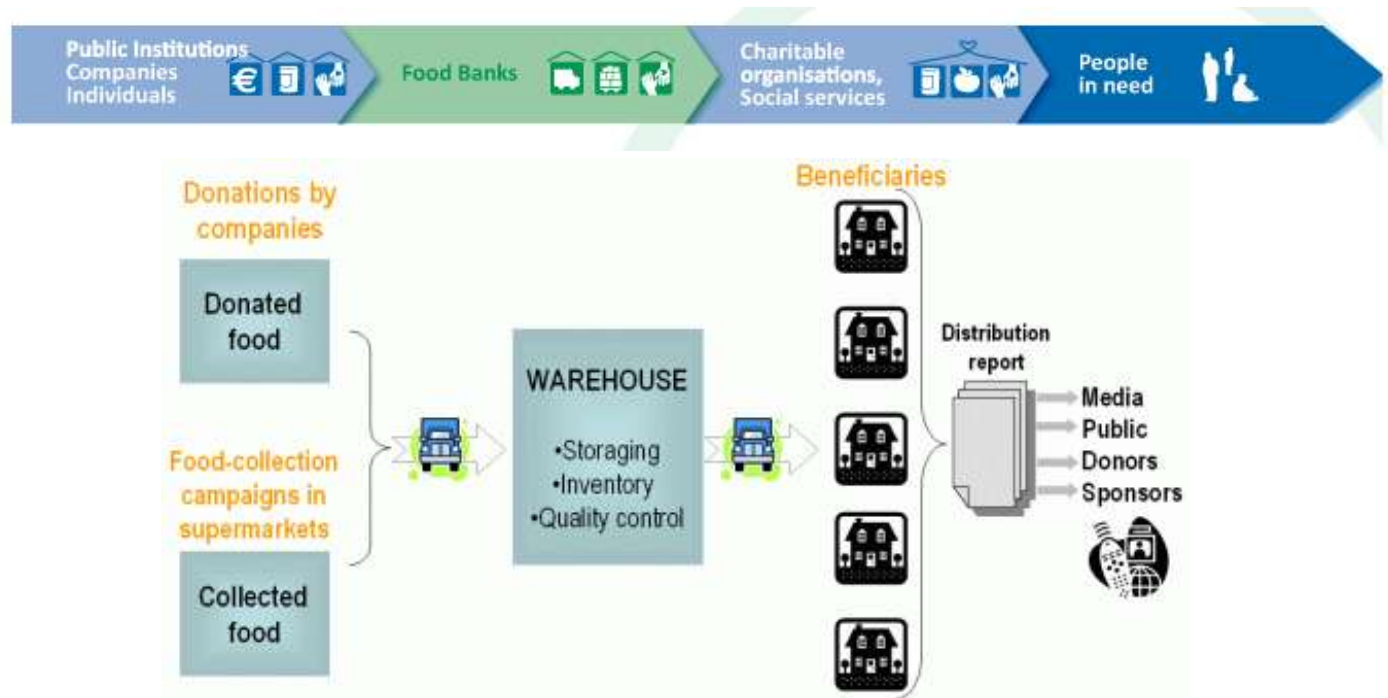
Public Institutions
Companies
Individuals

Food Banks

Charitable organisations, Social services

People in need

Donations by companies

Donated food

Food-collection campaigns in supermarkets

Collected food

WAREHOUSE

•Storaging
•Inventory
•Quality control

Beneficiaries

Distribution report

Media
Public
Donors
Sponsors